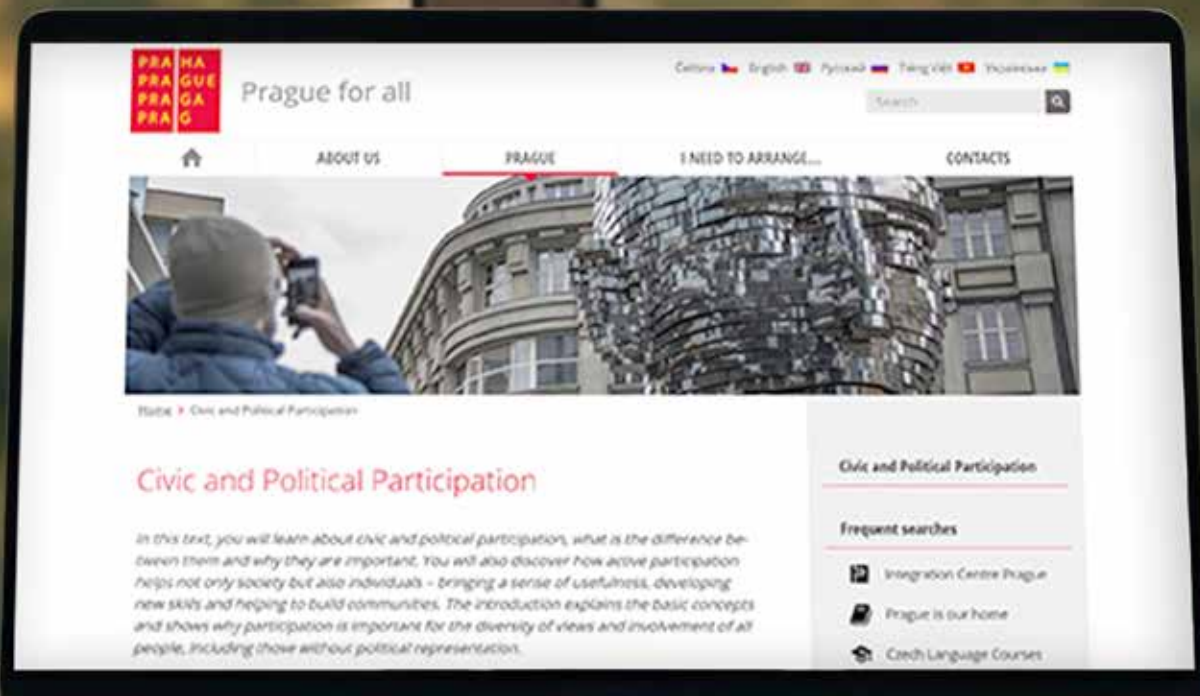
PRA HA
PRA GUE
PRA GA
PRA G

Prague for all

Čeština English Русский Tiếng Việt Українська

Search

ABOUT US
PRAGUE
I NEED TO ARRANGE...
CONTACTS

Home > Civic and Political Participation

Civic and Political Participation

In this text, you will learn about civic and political participation, what is the difference between them and why they are important. You will also discover how active participation helps not only society but also individuals – bringing a sense of usefulness, developing new skills and helping to build communities. The introduction explains the basic concepts and shows why participation is important for the diversity of views and involvement of all people, including those without political representation.

Civic and Political Participation

Frequent searches

Integration Centre Prague

Prague is our home

Czech Language Courses